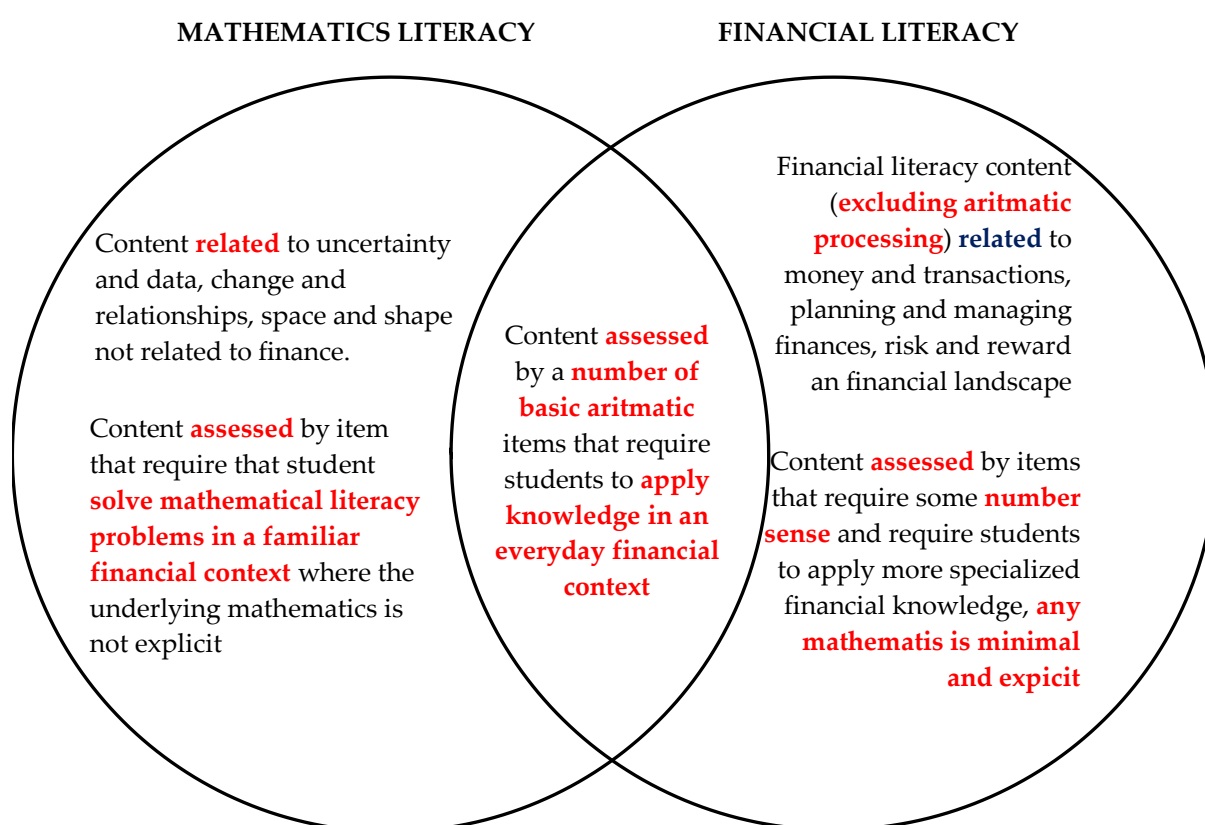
MATHEMATICS LITERACY

FINANCIAL LITERACY

Content related to uncertainty and data, change and relationships, space and shape not related to finance.

Content assessed by item that require that student solve mathematical literacy problems in a familiar financial context where the underlying mathematics is not explicit

Content assessed by a number of basic aritmatic items that require students to apply knowledge in an everyday financial context

Financial literacy content (excluding aritmatic processing) related to money and transactions, planning and managing finances, risk and reward an financial landscape

Content assessed by items that require some number sense and require students to apply more specialized financial knowledge, any mathematis is minimal and expicit